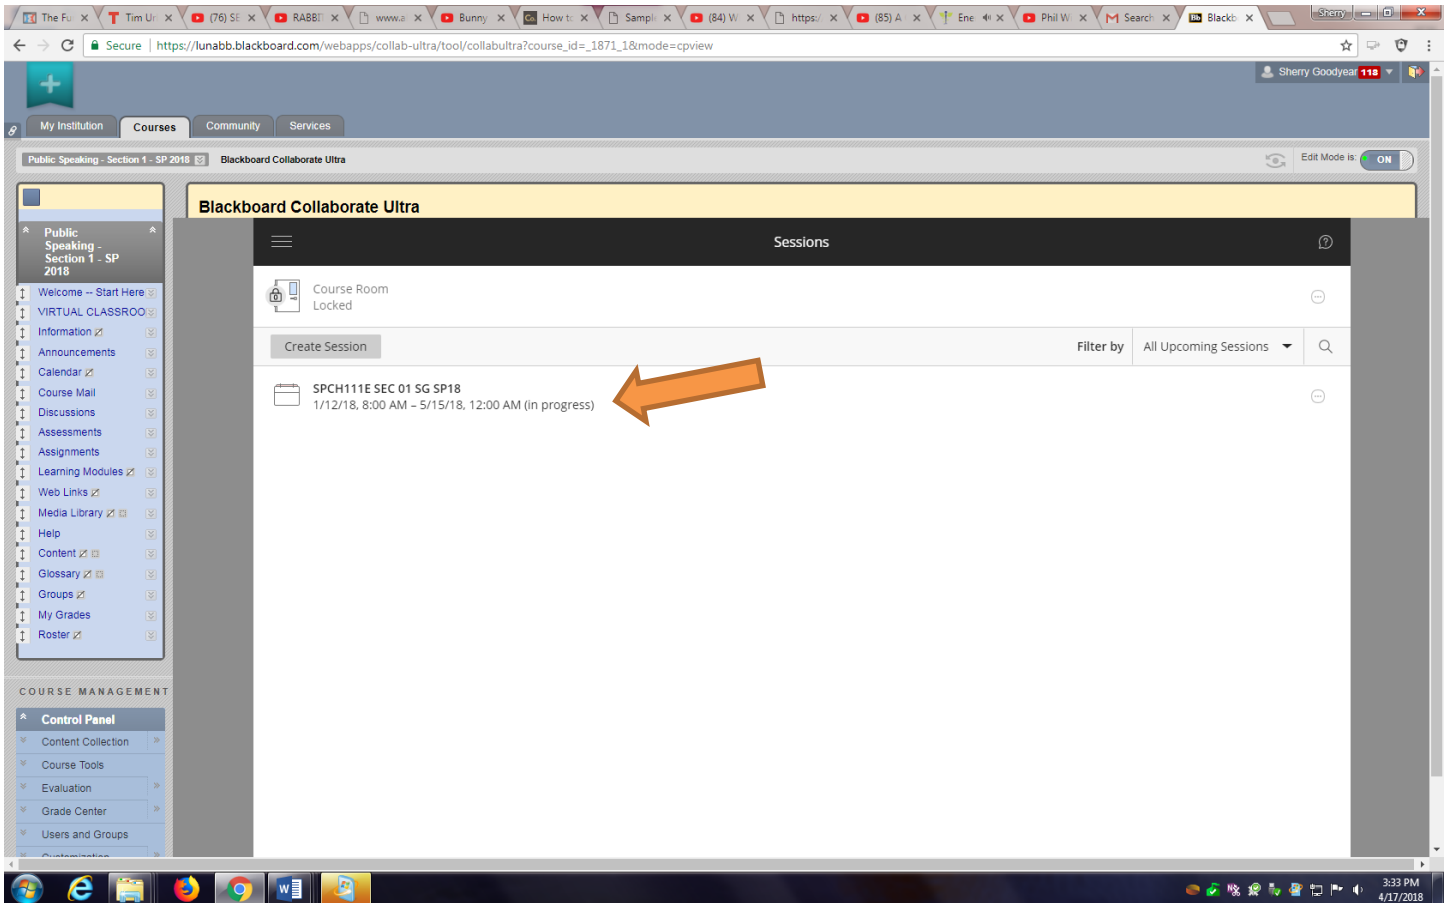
The Fu | Tim Ur | (76) SE | RABBI | www.a | Bunny | How to | Sampl | (84) W | https:/ | (85) A | Ene | Phil W | Search | Blackb

Sherry

Secure | https://lunabb.blackboard.com/webapps/collab-ultra/tool/collabultra?course_id=_1871_1&mode=cpview

Sherry Goodyear 118

My Institution | Courses | Community | Services

Public Speaking - Section 1 - SP 2018 | Blackboard Collaborate Ultra

Edit Mode is: ON

Blackboard Collaborate Ultra

Public Speaking - Section 1 - SP 2018

Welcome -- Start Here
VIRTUAL CLASSROO
Information
Announcements
Calendar
Course Mail
Discussions
Assessments
Assignments
Learning Modules
Web Links
Media Library
Help
Content
Glossary
Groups
My Grades
Roster

COURSE MANAGEMENT

Control Panel
Content Collection
Course Tools
Evaluation
Grade Center
Users and Groups

Sessions

Course Room
Locked

Create Session

Filter by | All Upcoming Sessions

SPCH111E SEC 01 SG SP18
1/12/18, 8:00 AM – 5/15/18, 12:00 AM (in progress)

3:33 PM
4/17/2018